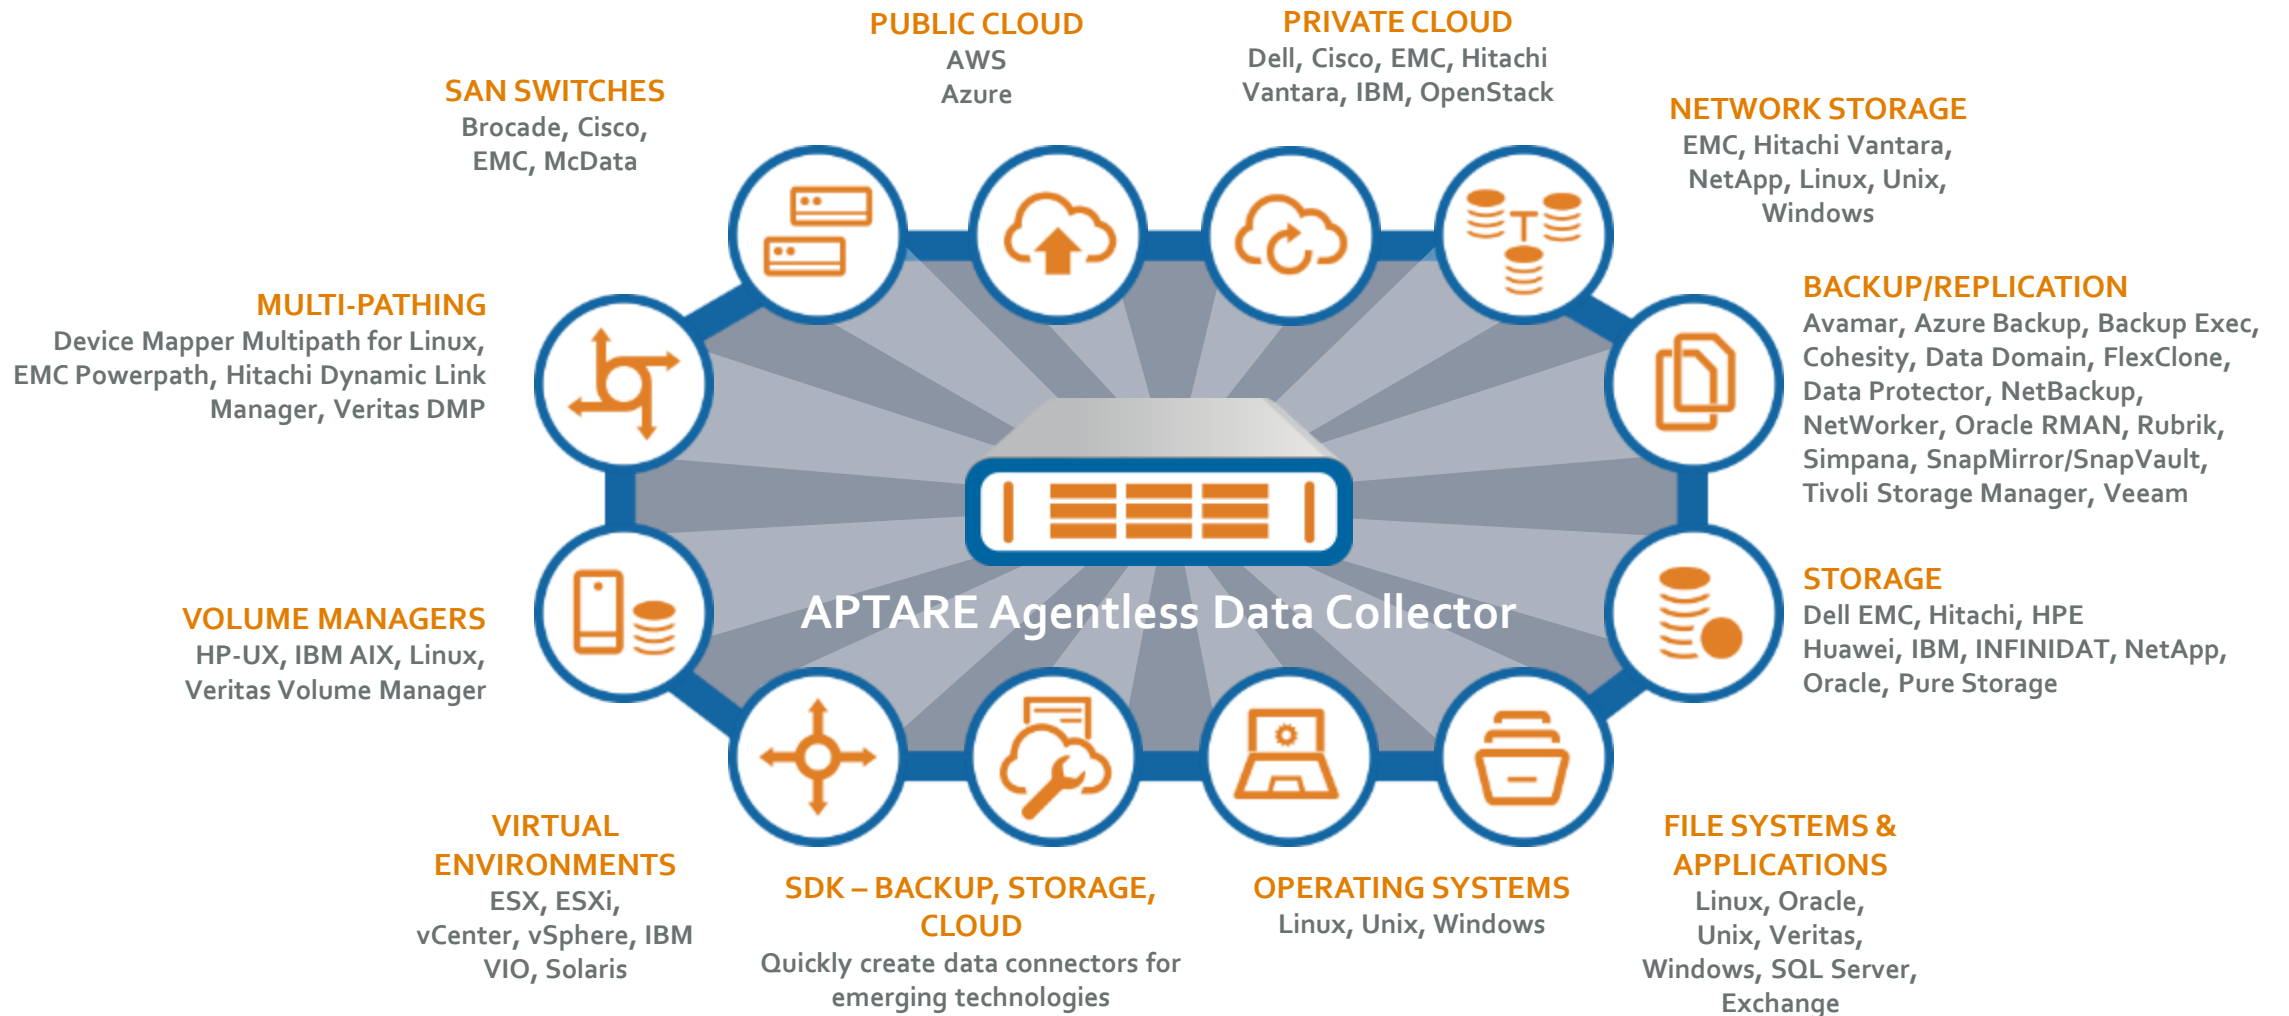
PUBLIC CLOUD
AWS
Azure

PRIVATE CLOUD
Dell, Cisco, EMC, Hitachi Vantara, IBM, OpenStack

SAN SWITCHES
Brocade, Cisco, EMC, McData

NETWORK STORAGE
EMC, Hitachi Vantara, NetApp, Linux, Unix, Windows

MULTI-PATHING
Device Mapper Multipath for Linux, EMC Powerpath, Hitachi Dynamic Link Manager, Veritas DMP

BACKUP/REPLICATION
Avamar, Azure Backup, Backup Exec, Cohesity, Data Domain, FlexClone, Data Protector, NetBackup, NetWorker, Oracle RMAN, Rubrik, Simpana, SnapMirror/SnapVault, Tivoli Storage Manager, Veeam

APTARE Agentless Data Collector

VOLUME MANAGERS
HP-UX, IBM AIX, Linux, Veritas Volume Manager

STORAGE
Dell EMC, Hitachi, HPE Huawei, IBM, INFINIDAT, NetApp, Oracle, Pure Storage

VIRTUAL ENVIRONMENTS
ESX, ESXi, vCenter, vSphere, IBM VIO, Solaris

SDK – BACKUP, STORAGE, CLOUD
Quickly create data connectors for emerging technologies

OPERATING SYSTEMS
Linux, Unix, Windows

FILE SYSTEMS & APPLICATIONS
Linux, Oracle, Unix, Veritas, Windows, SQL Server, Exchange